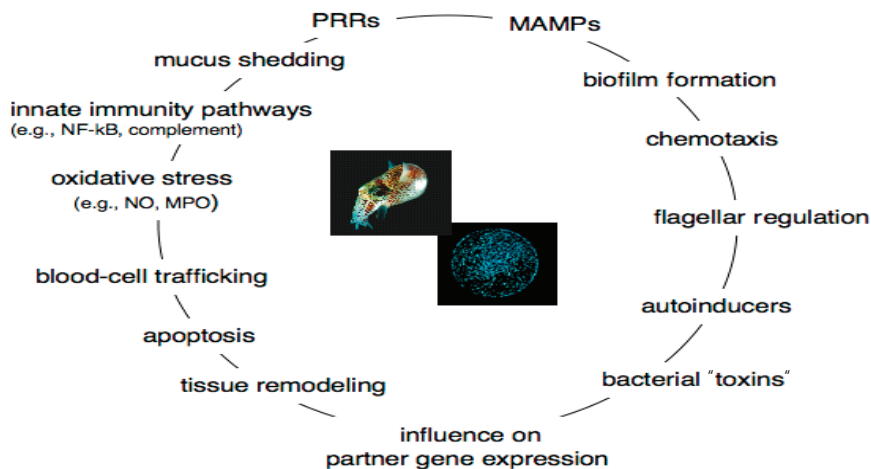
PRRs

MAMPs

mucus shedding

biofilm formation

innate immunity pathways
(e.g., NF-kB, complement)

chemotaxis

oxidative stress
(e.g., NO, MPO)

flagellar regulation

blood-cell trafficking

autoinducers

apoptosis

tissue remodeling

bacterial "toxins"

influence on
partner gene expression